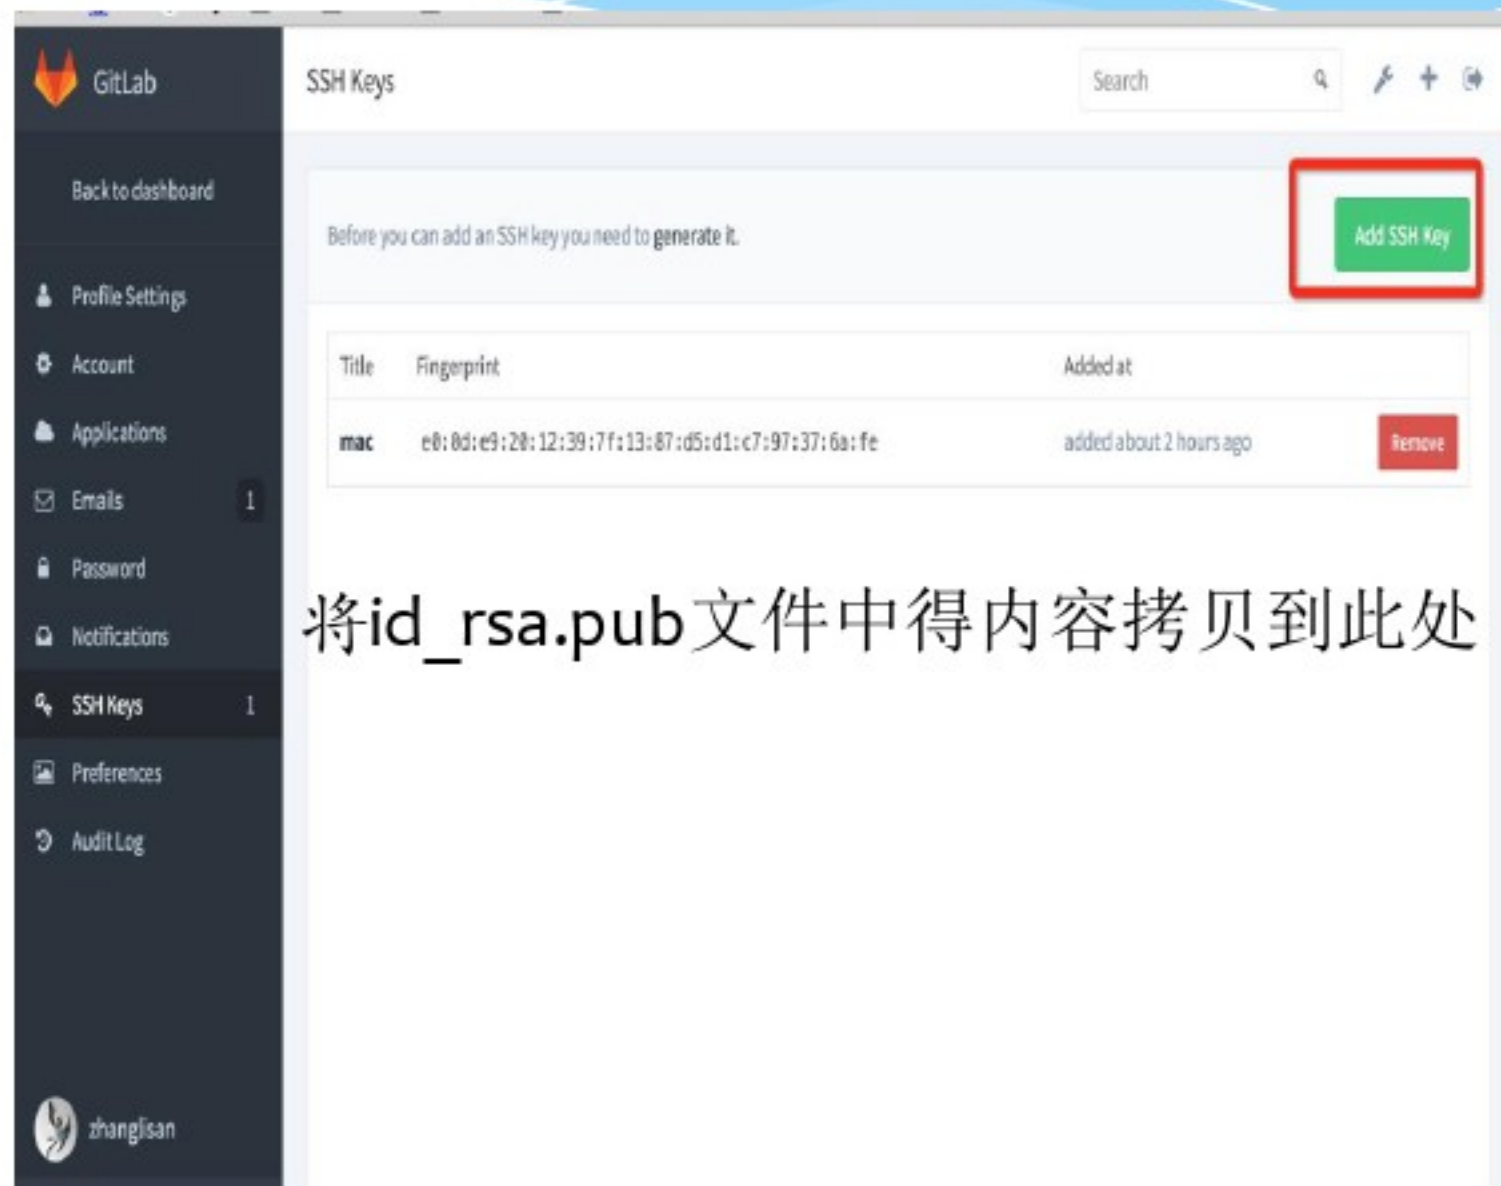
GitLab

Back to dashboard

Profile Settings

Account

Applications

Emails 1

Password

Notifications

SSH Keys 1

Preferences

Audit Log

zhanglisan

SSH Keys

Search

Before you can add an SSH key you need to generate it.

Add SSH Key

| Title | Fingerprint | Added at | |
|---|---|---|---|
| mac | e0:8d:e9:20:12:39:7f:13:87:d5:d1:c7:97:37:6a:fe | added about 2 hours ago | Remove |

将id_rsa.pub文件中得内容拷贝到此处